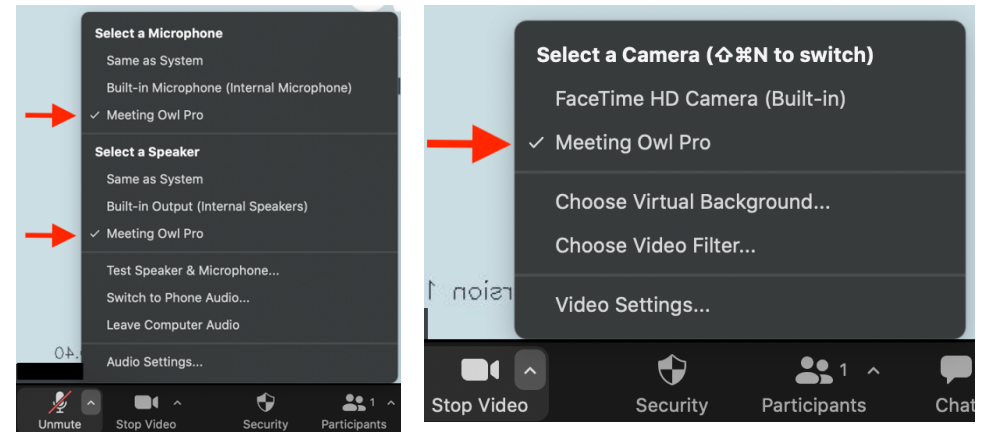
Select a Microphone
Same as System
Built-in Microphone (Internal Microphone)
✓ Meeting Owl Pro
Select a Speaker
Same as System
Built-in Output (Internal Speakers)
✓ Meeting Owl Pro
Test Speaker & Microphone...
Switch to Phone Audio...
Leave Computer Audio
Audio Settings...

Unmute
Stop Video
Security
1
Participants

Select a Camera (⇧⌘N to switch)
FaceTime HD Camera (Built-in)
✓ Meeting Owl Pro
Choose Virtual Background...
Choose Video Filter...
Video Settings...

Stop Video
Security
1
Participants
Chat